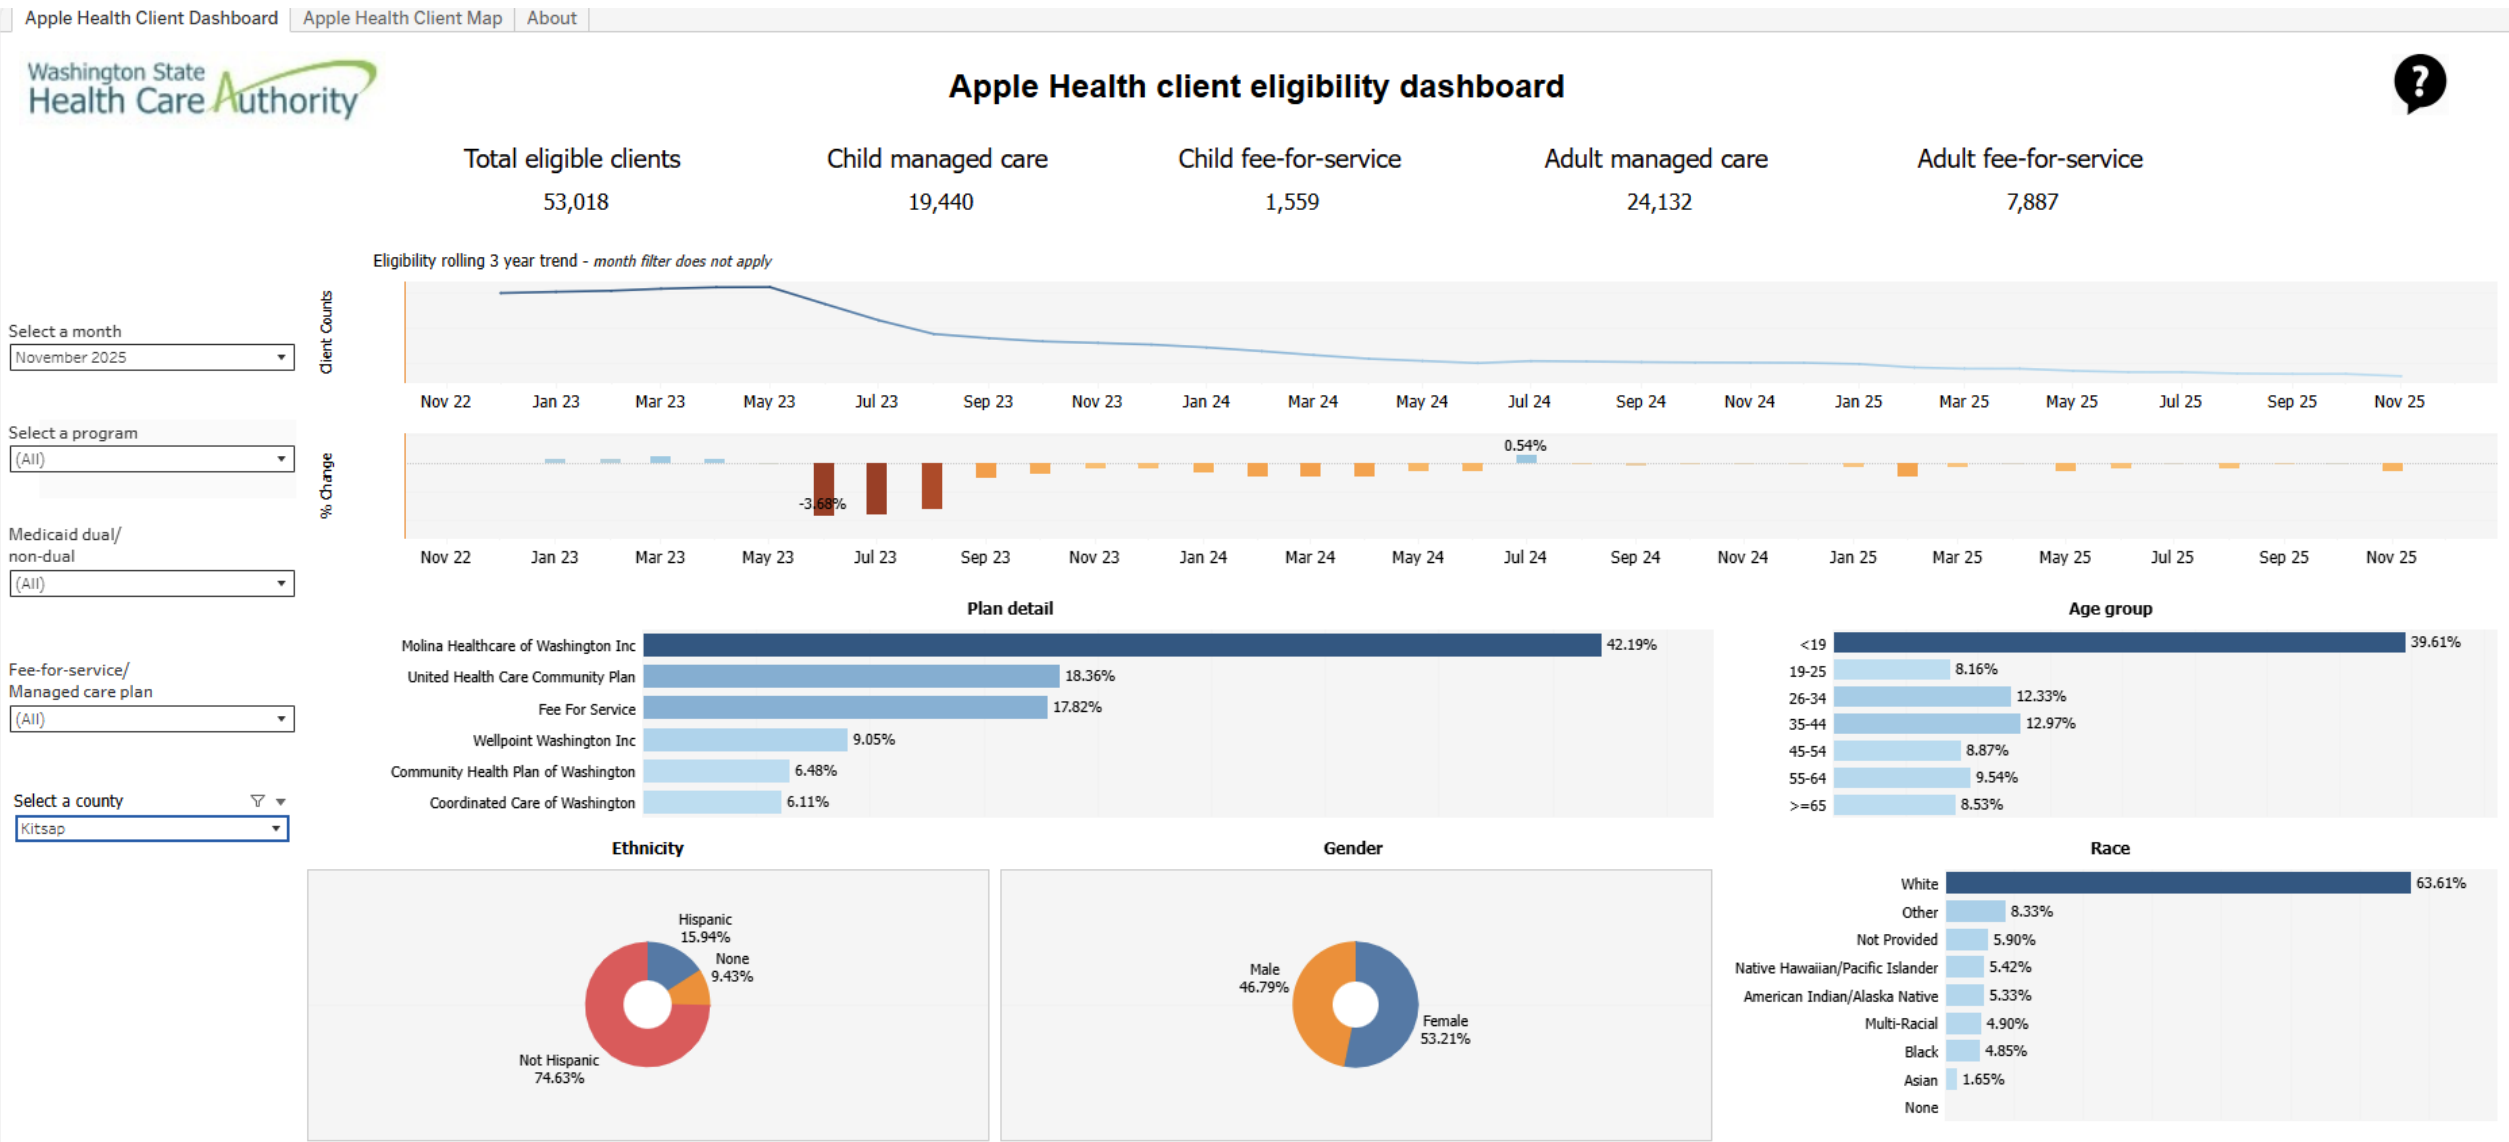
Apple Health Client Dashboard | Apple Health Client Map | About

Washington State Health Care Authority

Apple Health client eligibility dashboard

?

| Total eligible clients | Child managed care | Child fee-for-service | Adult managed care | Adult fee-for-service |
|---|---|---|---|---|
| 53,018 | 19,440 | 1,559 | 24,132 | 7,887 |

Eligibility rolling 3 year trend - *month filter does not apply*

Select a month
November 2025

Select a program
(All)

Medicaid dual/ non-dual
(All)

Fee-for-service/ Managed care plan
(All)

Select a county
Kitsap

Client Counts

Nov 22 Jan 23 Mar 23 May 23 Jul 23 Sep 23 Nov 23 Jan 24 Mar 24 May 24 Jul 24 Sep 24 Nov 24 Jan 25 Mar 25 May 25 Jul 25 Sep 25 Nov 25

% Change

0.54%
-3.68%

Nov 22 Jan 23 Mar 23 May 23 Jul 23 Sep 23 Nov 23 Jan 24 Mar 24 May 24 Jul 24 Sep 24 Nov 24 Jan 25 Mar 25 May 25 Jul 25 Sep 25 Nov 25

Plan detail

Molina Healthcare of Washington Inc 42.19%
United Health Care Community Plan 18.36%
Fee For Service 17.82%
Wellpoint Washington Inc 9.05%
Community Health Plan of Washington 6.48%
Coordinated Care of Washington 6.11%

Age group

<19 39.61%
19-25 8.16%
26-34 12.33%
35-44 12.97%
45-54 8.87%
55-64 9.54%
>=65 8.53%

Ethnicity

Hispanic 15.94%
None 9.43%
Not Hispanic 74.63%

Gender

Male 46.79%
Female 53.21%

Race

White 63.61%
Other 8.33%
Not Provided 5.90%
Native Hawaiian/Pacific Islander 5.42%
American Indian/Alaska Native 5.33%
Multi-Racial 4.90%
Black 4.85%
Asian 1.65%
None